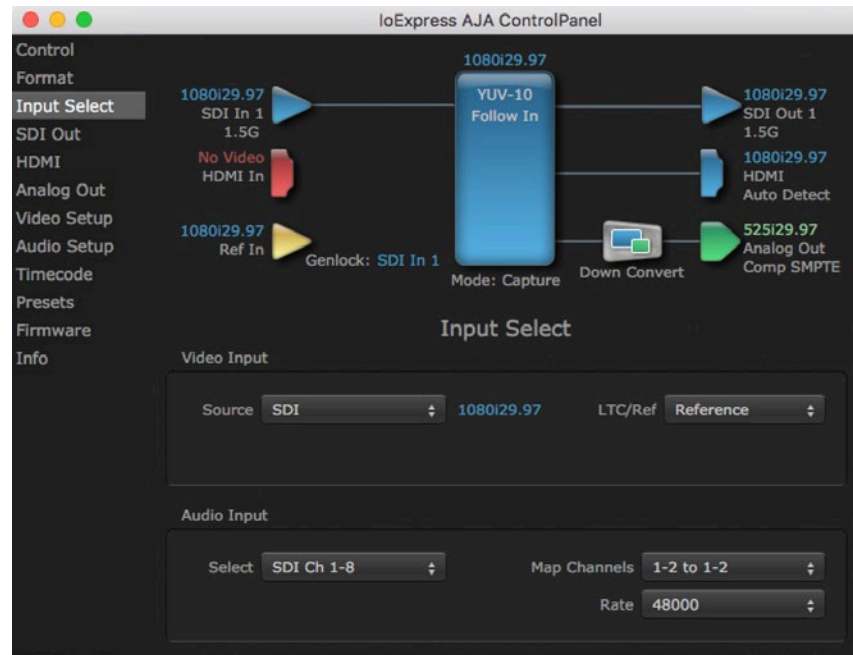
IoExpress AJA ControlPanel

Control
Format
Input Select
SDI Out
HDMI
Analog Out
Video Setup
Audio Setup
Timecode
Presets
Firmware
Info

1080i29.97
SDI In 1
1.5G

No Video
HDMI In

1080i29.97
Ref In

Genlock: SDI In 1

1080i29.97
YUV-10
Follow In

Mode: Capture

Down Convert

1080i29.97
SDI Out 1
1.5G

1080i29.97
HDMI
Auto Detect

525i29.97
Analog Out
Comp SMPTE

Input Select

Video Input

Source SDI 1080i29.97 LTC/Ref Reference

Audio Input

Select SDI Ch 1-8 Map Channels 1-2 to 1-2

Rate 48000